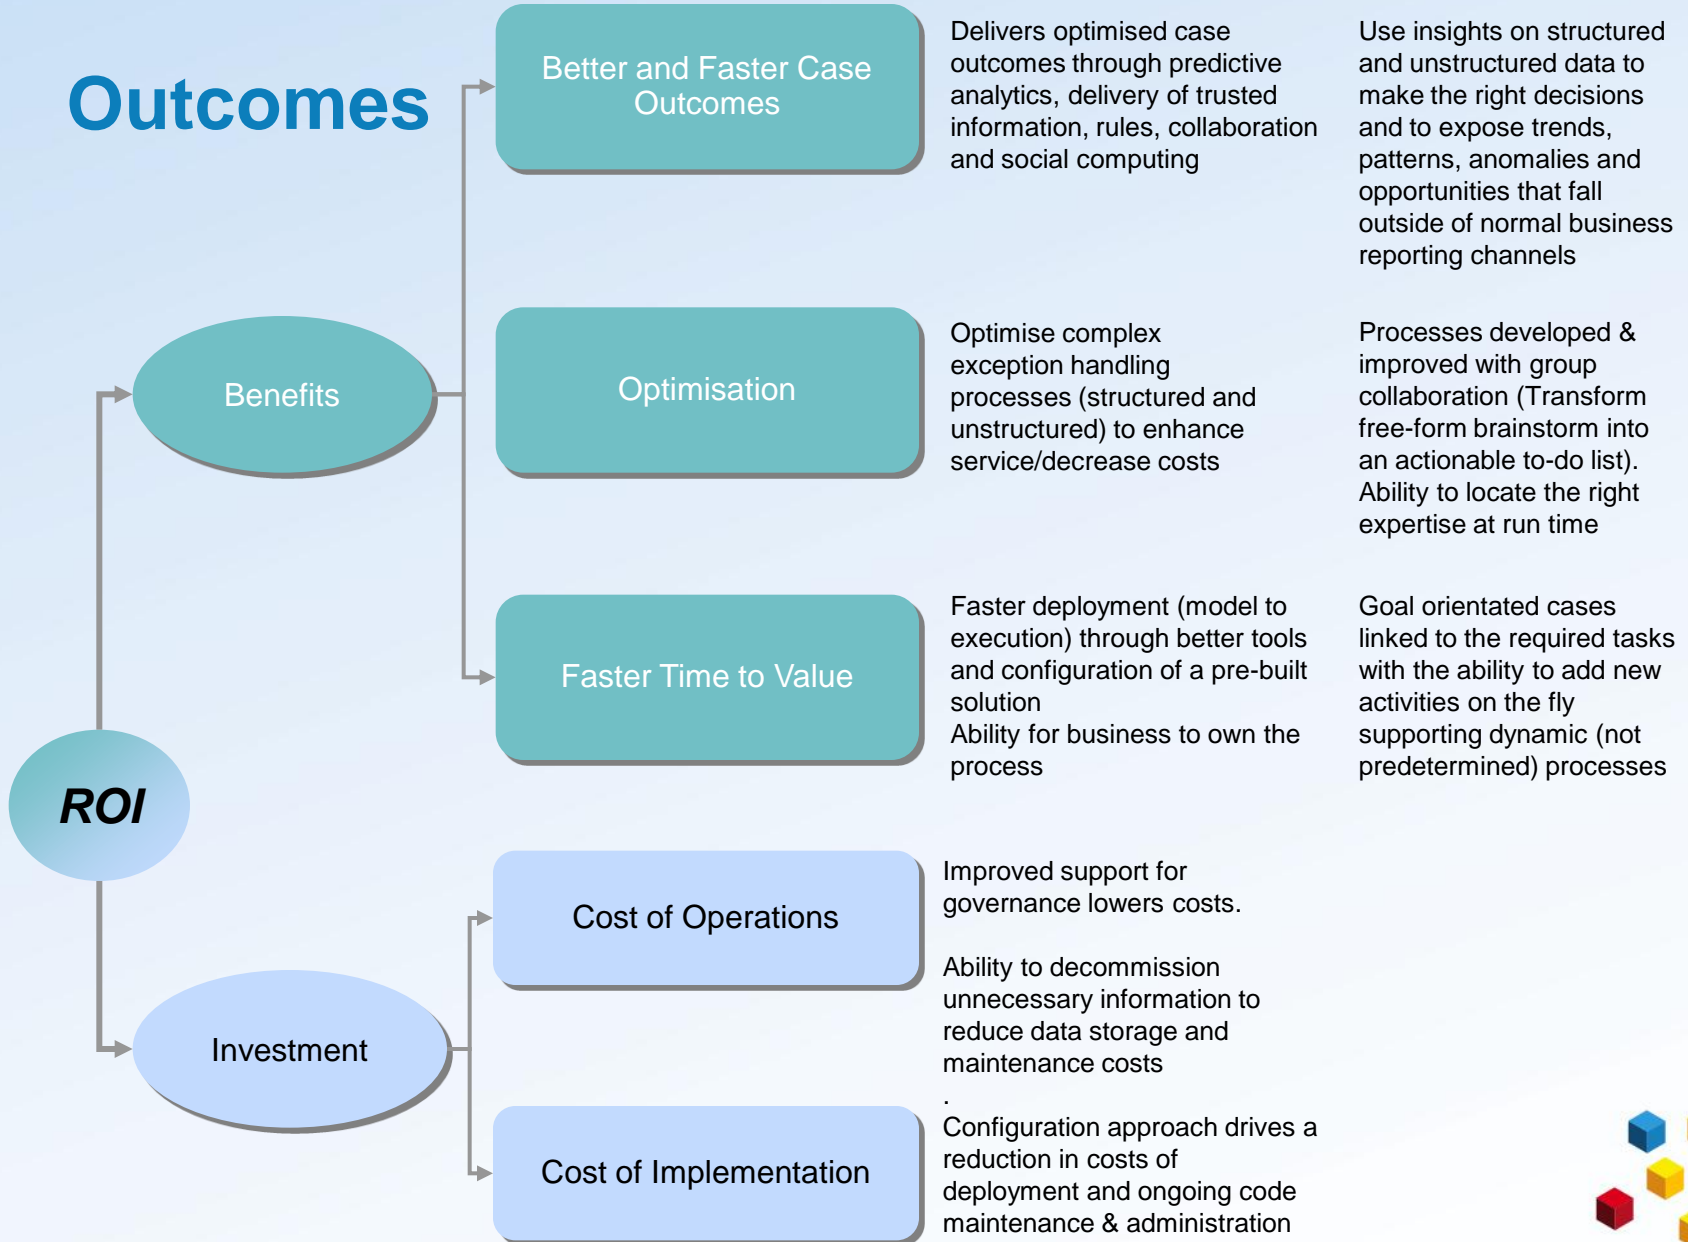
Outcomes

ROI

Benefits

Better and Faster Case Outcomes

Delivers optimised case outcomes through predictive analytics, delivery of trusted information, rules, collaboration and social computing

Use insights on structured and unstructured data to make the right decisions and to expose trends, patterns, anomalies and opportunities that fall outside of normal business reporting channels

Optimisation

Optimise complex exception handling processes (structured and unstructured) to enhance service/decrease costs

Processes developed & improved with group collaboration (Transform free-form brainstorm into an actionable to-do list). Ability to locate the right expertise at run time

Faster Time to Value

Faster deployment (model to execution) through better tools and configuration of a pre-built solution
Ability for business to own the process

Goal orientated cases linked to the required tasks with the ability to add new activities on the fly supporting dynamic (not predetermined) processes

Investment

Cost of Operations

Improved support for governance lowers costs.

Ability to decommission unnecessary information to reduce data storage and maintenance costs
.

Cost of Implementation

Configuration approach drives a reduction in costs of deployment and ongoing code maintenance & administration